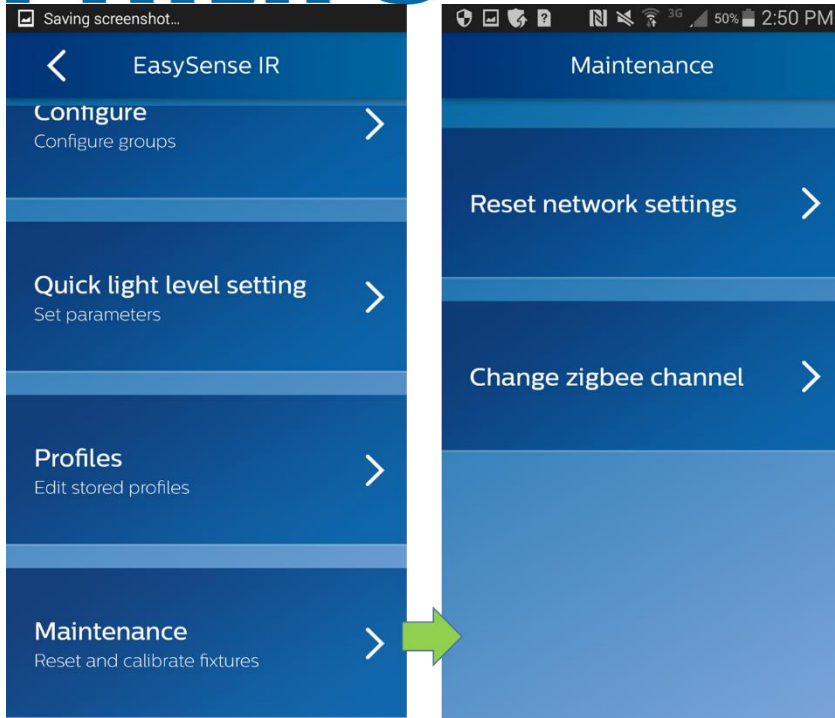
Saving screenshot…

EasySense IR

Configure
Configure groups

Quick light level setting
Set parameters

Profiles
Edit stored profiles

Maintenance
Reset and calibrate fixtures

3G 50% 2:50 PM

Maintenance

Reset network settings

Change zigbee channel